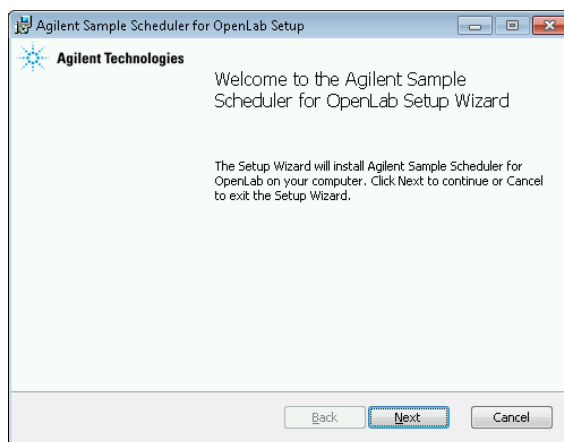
Agilent Sample Scheduler for OpenLab Setup

Agilent Technologies

Welcome to the Agilent Sample Scheduler for OpenLab Setup Wizard

The Setup Wizard will install Agilent Sample Scheduler for OpenLab on your computer. Click Next to continue or Cancel to exit the Setup Wizard.

Back
Next
Cancel